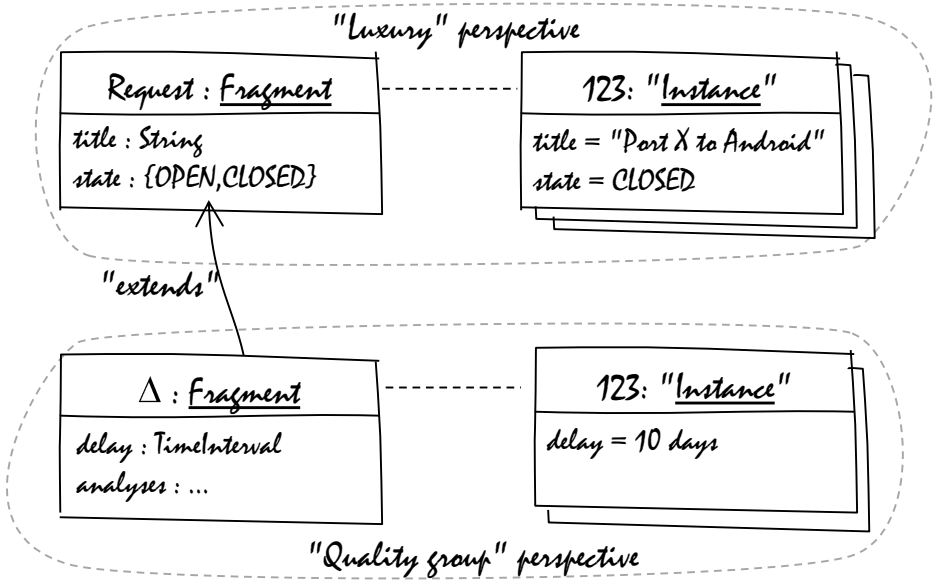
"Luxury" perspective

Request : Fragment

title : String
state : {OPEN,CLOSED}

123: "Instance"

title = "Port X to Android"
state = CLOSED

"extends"

$\Delta$ : Fragment

delay : TimeInterval
analyses : ...

123: "Instance"

delay = 10 days

"Quality group" perspective